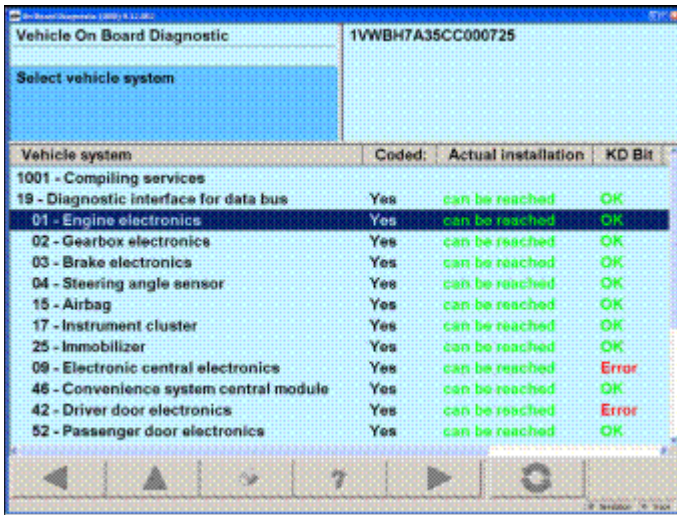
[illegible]

Vehicle On Board Diagnostic

1VWBH7A35CC000725

Select vehicle system

| Vehicle system | Coded: | Actual installation | KD Bit |
|---|---|---|---|
| 1001 - Compiling services | | | |
| 19 - Diagnostic interface for data bus | Yes | can be reached | OK |
| 01 - Engine electronics | Yes | can be reached | OK |
| 02 - Gearbox electronics | Yes | can be reached | OK |
| 03 - Brake electronics | Yes | can be reached | OK |
| 04 - Steering angle sensor | Yes | can be reached | OK |
| 15 - Airbag | Yes | can be reached | OK |
| 17 - Instrument cluster | Yes | can be reached | OK |
| 25 - Immobilizer | Yes | can be reached | OK |
| 09 - Electronic central electronics | Yes | can be reached | Error |
| 46 - Convenience system central module | Yes | can be reached | OK |
| 42 - Driver door electronics | Yes | can be reached | Error |
| 52 - Passenger door electronics | Yes | can be reached | OK |

?

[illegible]